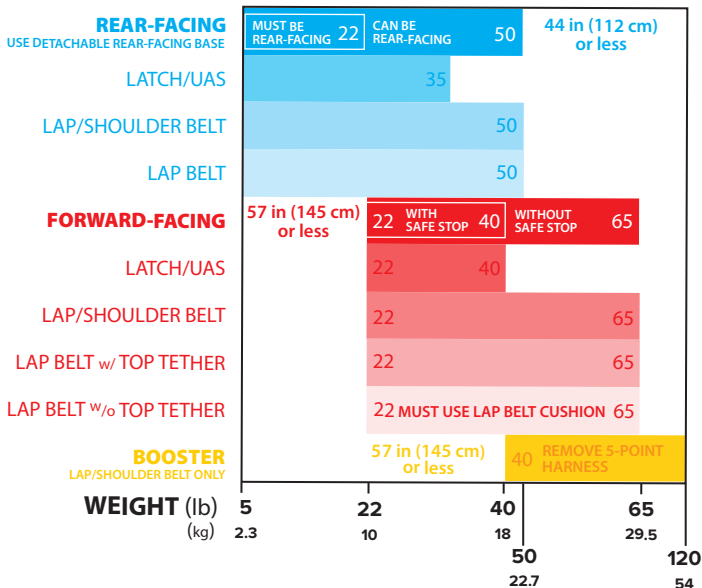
REAR-FACING
USE DETACHABLE REAR-FACING BASE

MUST BE REAR-FACING 22 CAN BE REAR-FACING 50

44 in (112 cm) or less

LATCH/UAS 35

LAP/SHOULDER BELT 50

LAP BELT 50

FORWARD-FACING

57 in (145 cm) or less

22 WITH SAFE STOP 40 WITHOUT SAFE STOP 65

LATCH/UAS 22 40

LAP/SHOULDER BELT 22 65

LAP BELT w/ TOP TETHER 22 65

LAP BELT w/o TOP TETHER 22 MUST USE LAP BELT CUSHION 65

BOOSTER
LAP/SHOULDER BELT ONLY

57 in (145 cm) or less

40 REMOVE 5-POINT HARNESS

WEIGHT (lb) 5 22 40 65
(kg) 2.3 10 18 29.5
50 120
22.7 54